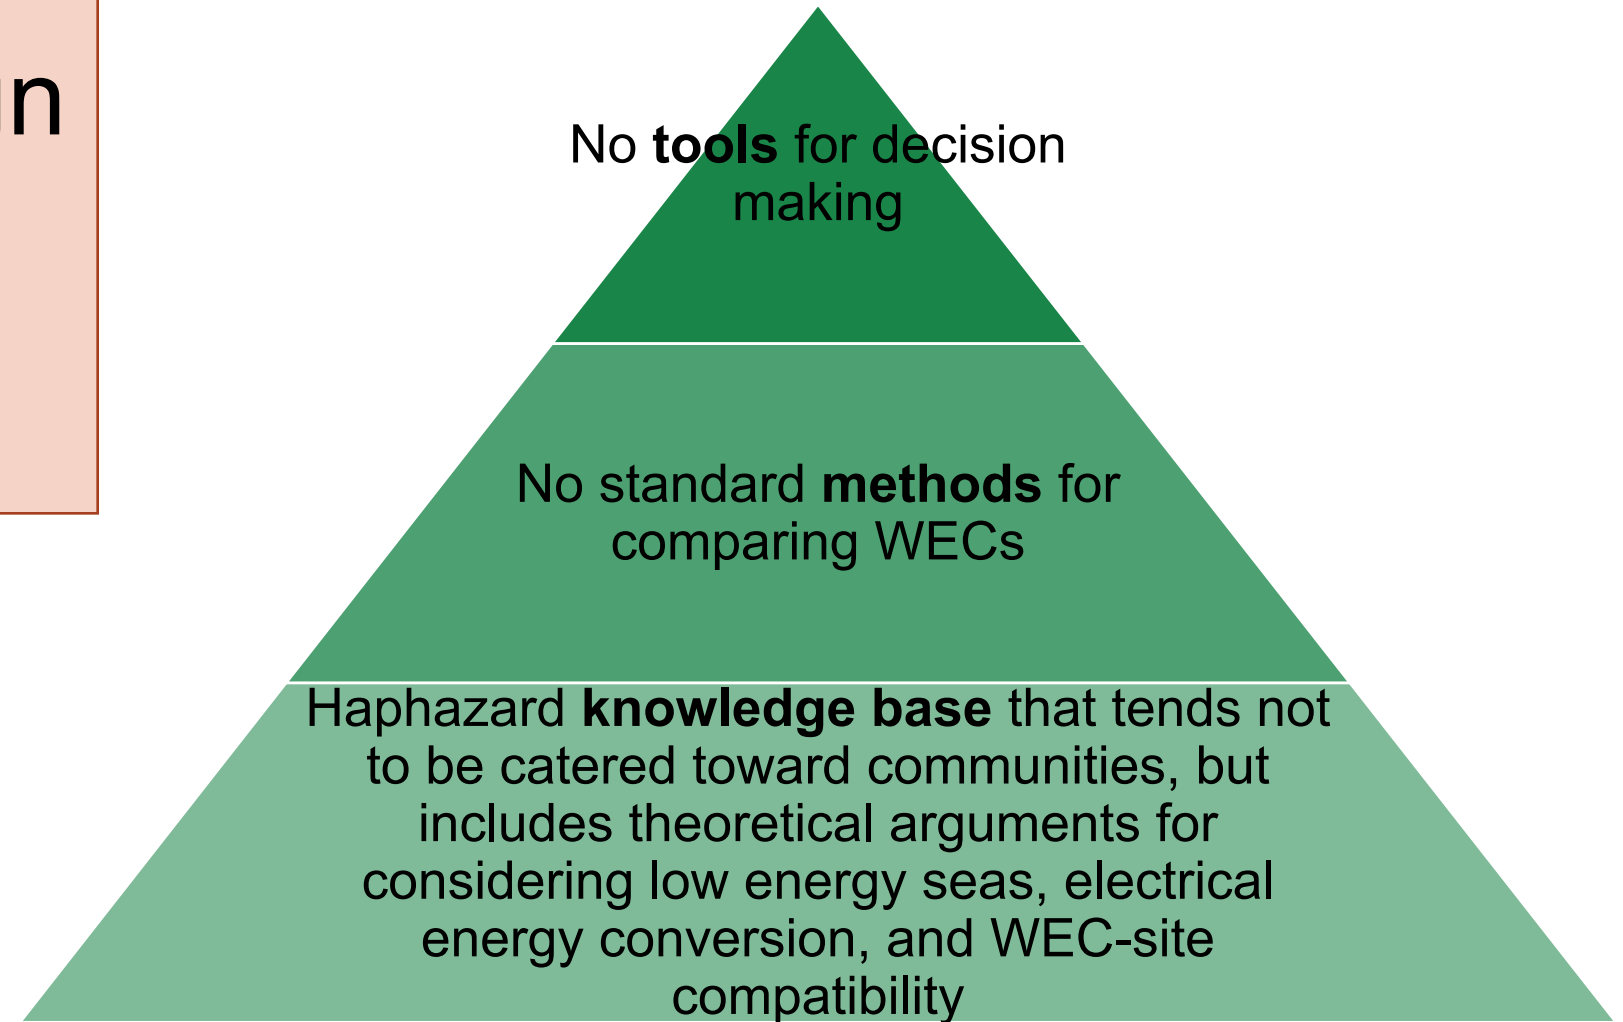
n

No tools for decision making

No standard methods for comparing WECs

Haphazard knowledge base that tends not to be catered toward communities, but includes theoretical arguments for considering low energy seas, electrical energy conversion, and WEC-site compatibility